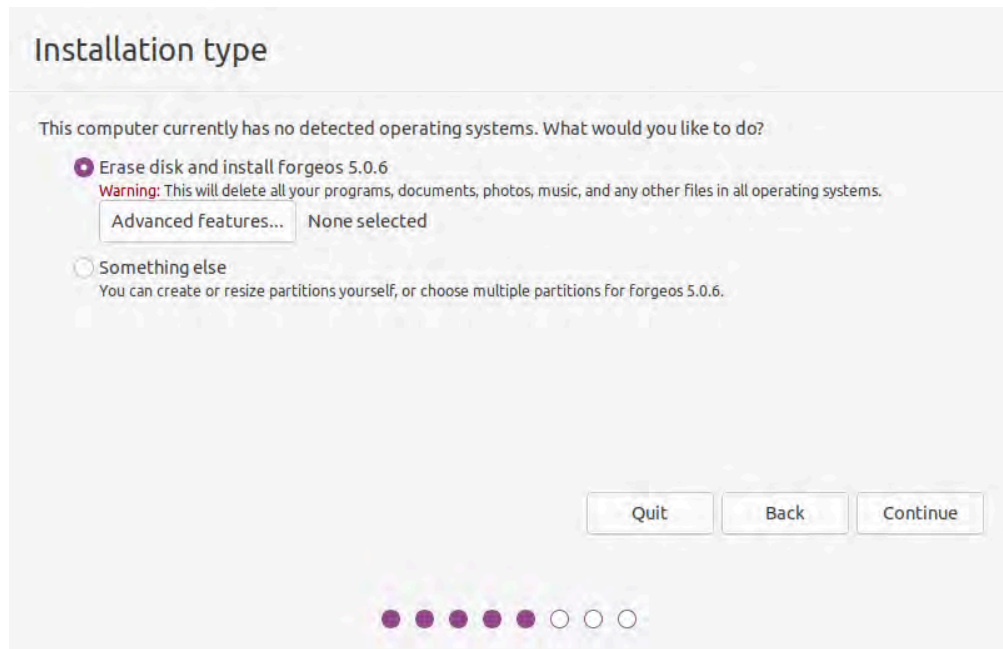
Installation type

This computer currently has no detected operating systems. What would you like to do?

Erase disk and install forgeos 5.0.6
Warning: This will delete all your programs, documents, photos, music, and any other files in all operating systems.

Advanced features... None selected

Something else
You can create or resize partitions yourself, or choose multiple partitions for forgeos 5.0.6.

Quit Back Continue